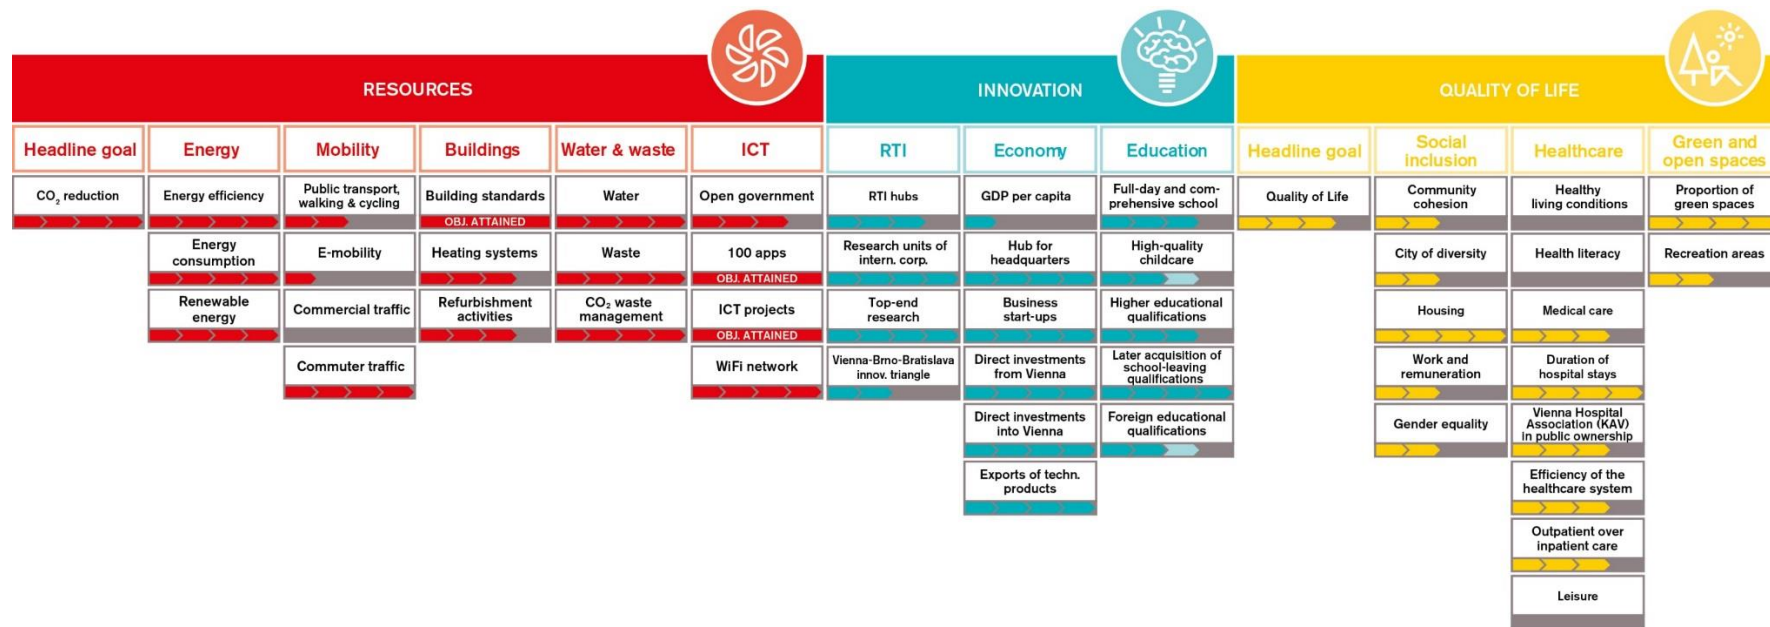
RESOURCES

INNOVATION

QUALITY OF LIFE

Headline goal
$CO_2$ reduction

Energy
Energy efficiency
Energy consumption
Renewable energy

Mobility
Public transport, walking & cycling
E-mobility
Commercial traffic
Commuter traffic

Buildings
Building standards
OBJ. ATTAINED
Heating systems
Refurbishment activities

Water & waste
Water
Waste
$CO_2$ waste management

ICT
Open government
100 apps
OBJ. ATTAINED
ICT projects
OBJ. ATTAINED
WiFi network

RTI
RTI hubs
Research units of intern. corp.
Top-end research
Vienna-Brno-Bratislava innov. triangle

Economy
GDP per capita
Hub for headquarters
Business start-ups
Direct investments from Vienna
Direct investments into Vienna
Exports of techn. products

Education
Full-day and comprehensive school
High-quality childcare
Higher educational qualifications
Later acquisition of school-leaving qualifications
Foreign educational qualifications

Headline goal
Quality of Life

Social inclusion
Community cohesion
City of diversity
Housing
Work and remuneration
Gender equality

Healthcare
Healthy living conditions
Health literacy
Medical care
Duration of hospital stays
Vienna Hospital Association (KAV) in public ownership
Efficiency of the healthcare system
Outpatient over inpatient care
Leisure

Green and open spaces
Proportion of green spaces
Recreation areas